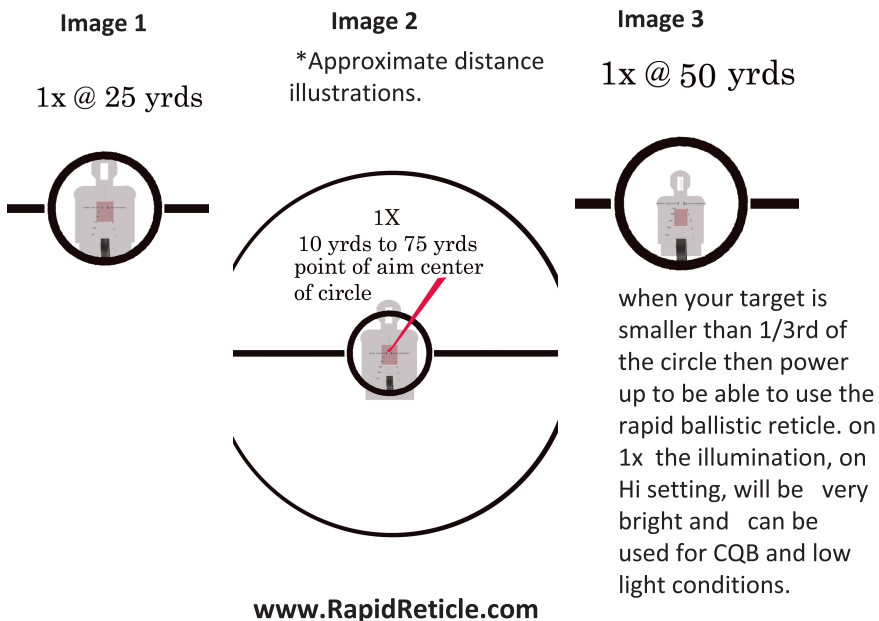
Image 1

1x @ 25 yrds

Image 2

*Approximate distance illustrations.

1X
10 yrds to 75 yrds
point of aim center of circle

Image 3

1x @ 50 yrds

when your target is smaller than 1/3rd of the circle then power up to be able to use the rapid ballistic reticle. on 1x the illumination, on Hi setting, will be very bright and can be used for CQB and low light conditions.

www.RapidReticle.com